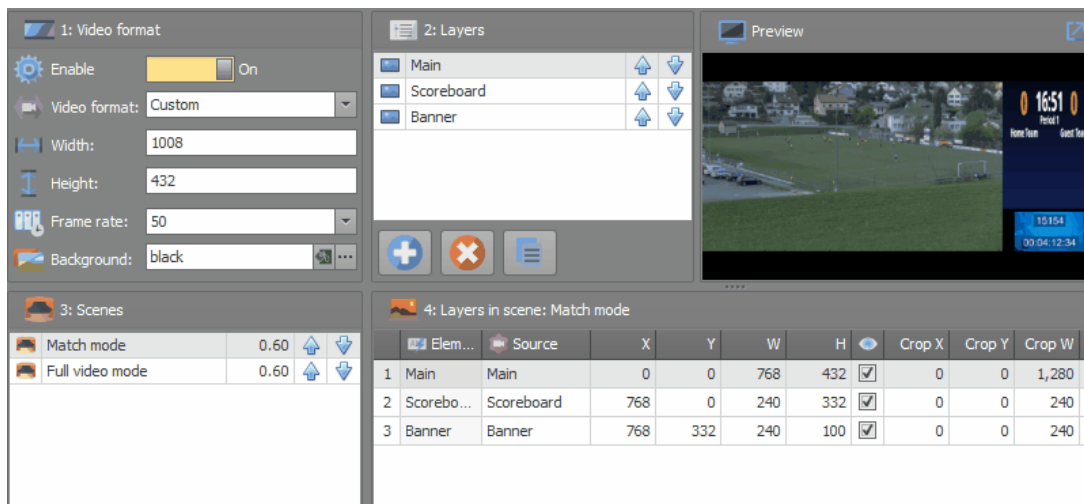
1: Video format

Enable On

Video format: Custom

Width: 1008

Height: 432

Frame rate: 50

Background: black ...

2: Layers

Main

Scoreboard

Banner

Preview

0 16:51 0
Period 1
Home Team Guest Tea

15154
00:04:12:34

3: Scenes

| | | |
|---|---|---|
| Match mode | 0.60 | |
| Full video mode | 0.60 | |

4: Layers in scene: Match mode

| | Elem... | Source | X | Y | W | H | | Crop X | Crop Y | Crop W |
|---|---|---|---|---|---|---|---|---|---|---|
| 1 | Main | Main | 0 | 0 | 768 | 432 | ✓ | 0 | 0 | 1,280 |
| 2 | Scorebo... | Scoreboard | 768 | 0 | 240 | 332 | ✓ | 0 | 0 | 240 |
| 3 | Banner | Banner | 768 | 332 | 240 | 100 | ✓ | 0 | 0 | 240 |